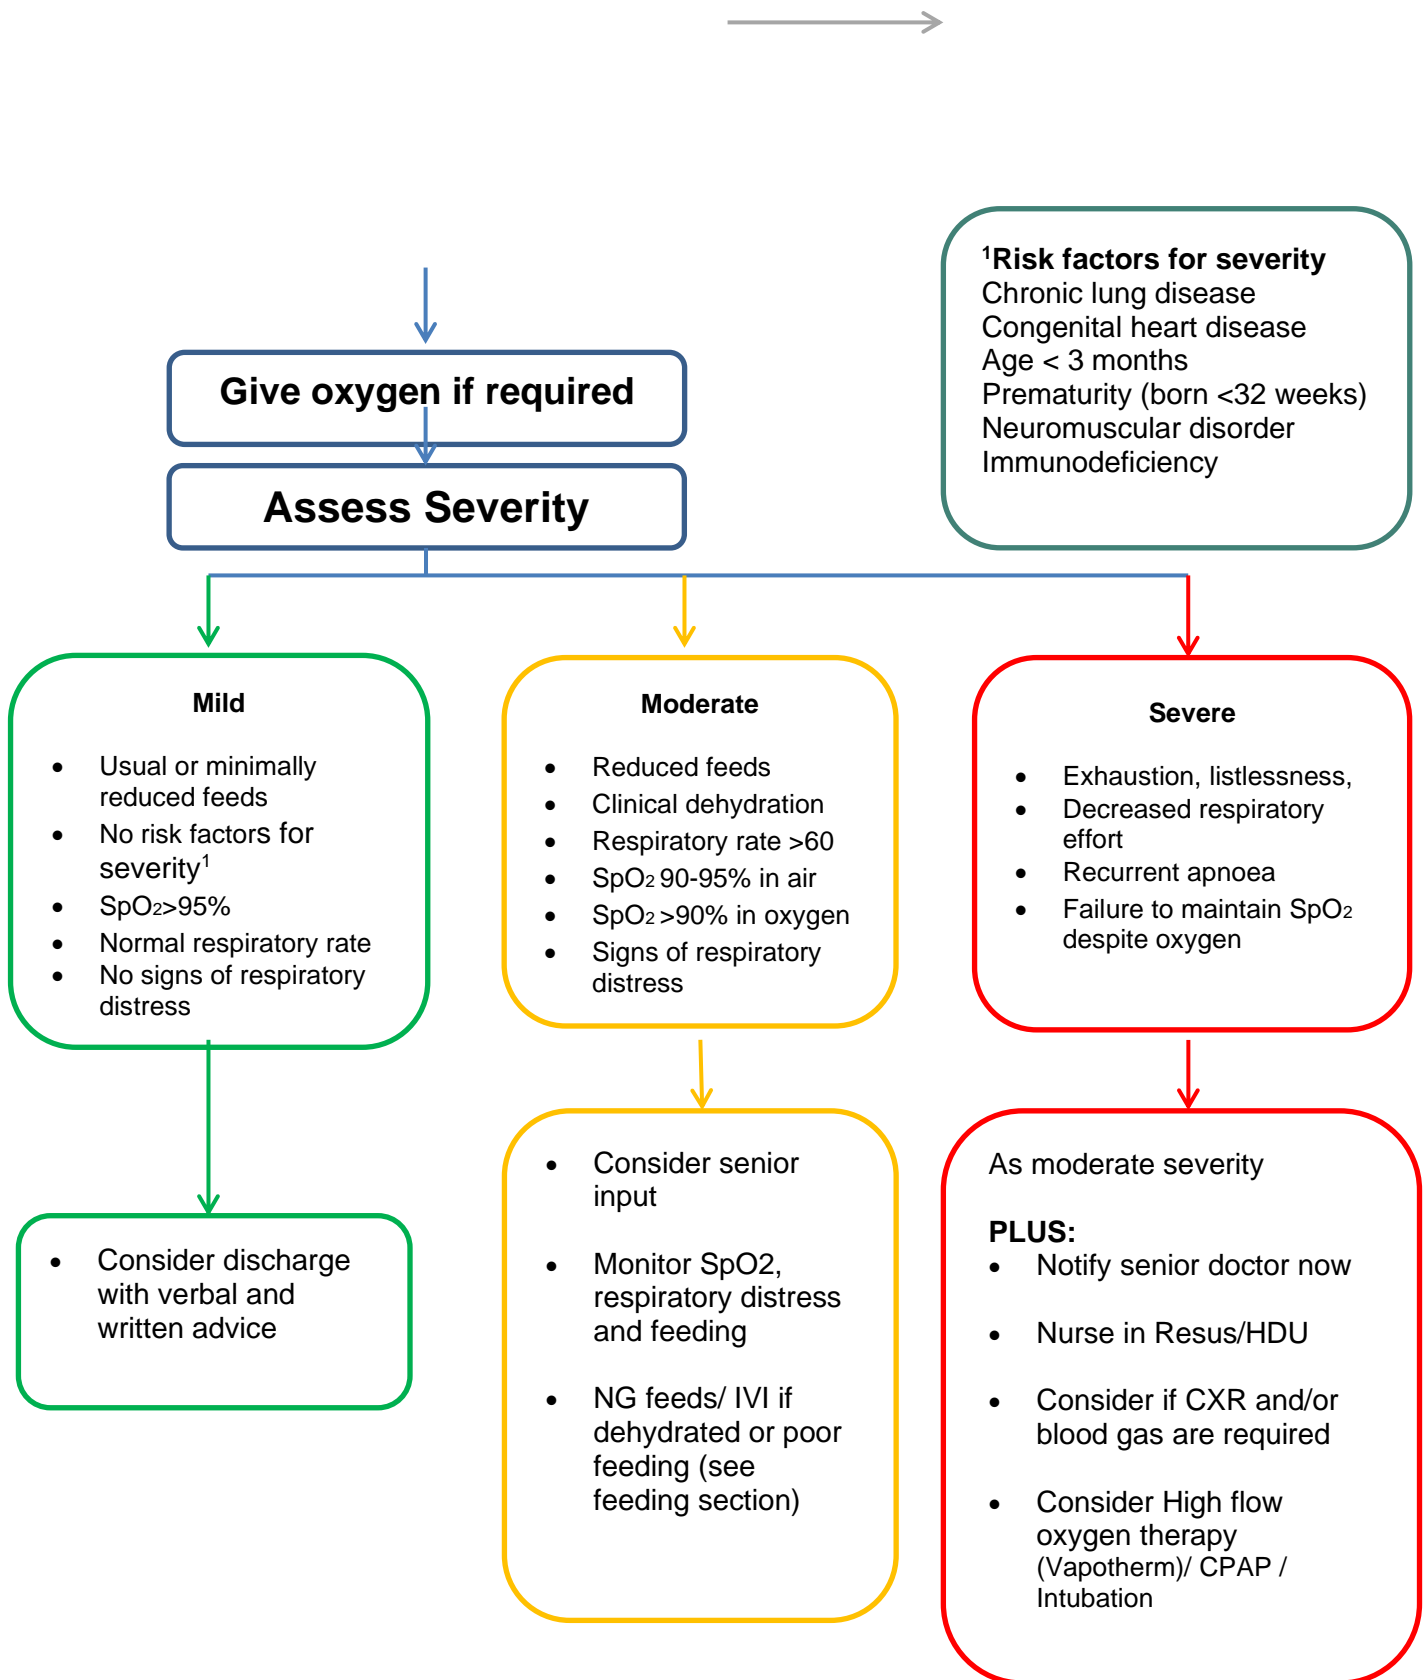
Give oxygen if required

Assess Severity

$^1$Risk factors for severity
Chronic lung disease
Congenital heart disease
Age < 3 months
Prematurity (born <32 weeks)
Neuromuscular disorder
Immunodeficiency

Mild

- Usual or minimally reduced feeds
- No risk factors for severity$^1$
- $SpO_2$>95%
- Normal respiratory rate
- No signs of respiratory distress

- Consider discharge with verbal and written advice

Moderate

- Reduced feeds
- Clinical dehydration
- Respiratory rate >60
- $SpO_2$ 90-95% in air
- $SpO_2$ >90% in oxygen
- Signs of respiratory distress

- Consider senior input
- Monitor SpO2, respiratory distress and feeding
- NG feeds/ IVI if dehydrated or poor feeding (see feeding section)

Severe

- Exhaustion, listlessness,
- Decreased respiratory effort
- Recurrent apnoea
- Failure to maintain $SpO_2$ despite oxygen

As moderate severity

PLUS:
- Notify senior doctor now
- Nurse in Resus/HDU
- Consider if CXR and/or blood gas are required
- Consider High flow oxygen therapy (Vapotherm)/ CPAP / Intubation